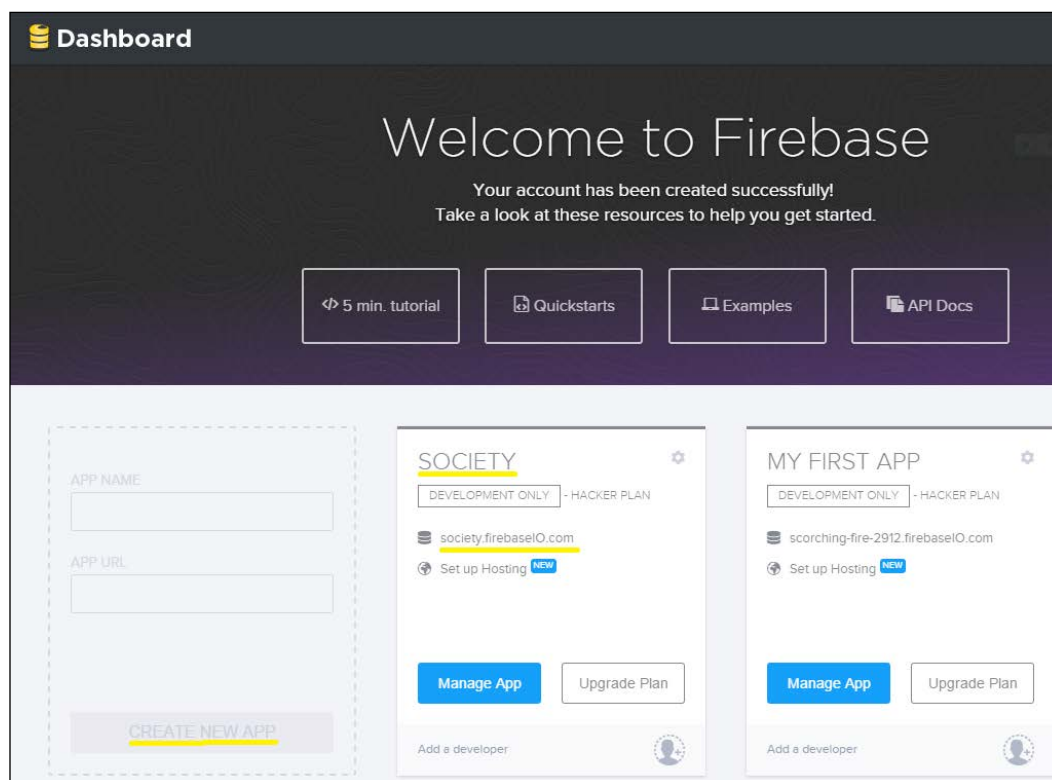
Dashboard

Welcome to Firebase

Your account has been created successfully!
Take a look at these resources to help you get started.

5 min. tutorial

Quickstarts

Examples

API Docs

APP NAME

APP URL

CREATE NEW APP

SOCIETY

DEVELOPMENT ONLY - HACKER PLAN

society.firebaseIO.com

Set up Hosting NEW

Manage App

Upgrade Plan

Add a developer

MY FIRST APP

DEVELOPMENT ONLY - HACKER PLAN

scorching-fire-2912.firebaseIO.com

Set up Hosting NEW

Manage App

Upgrade Plan

Add a developer